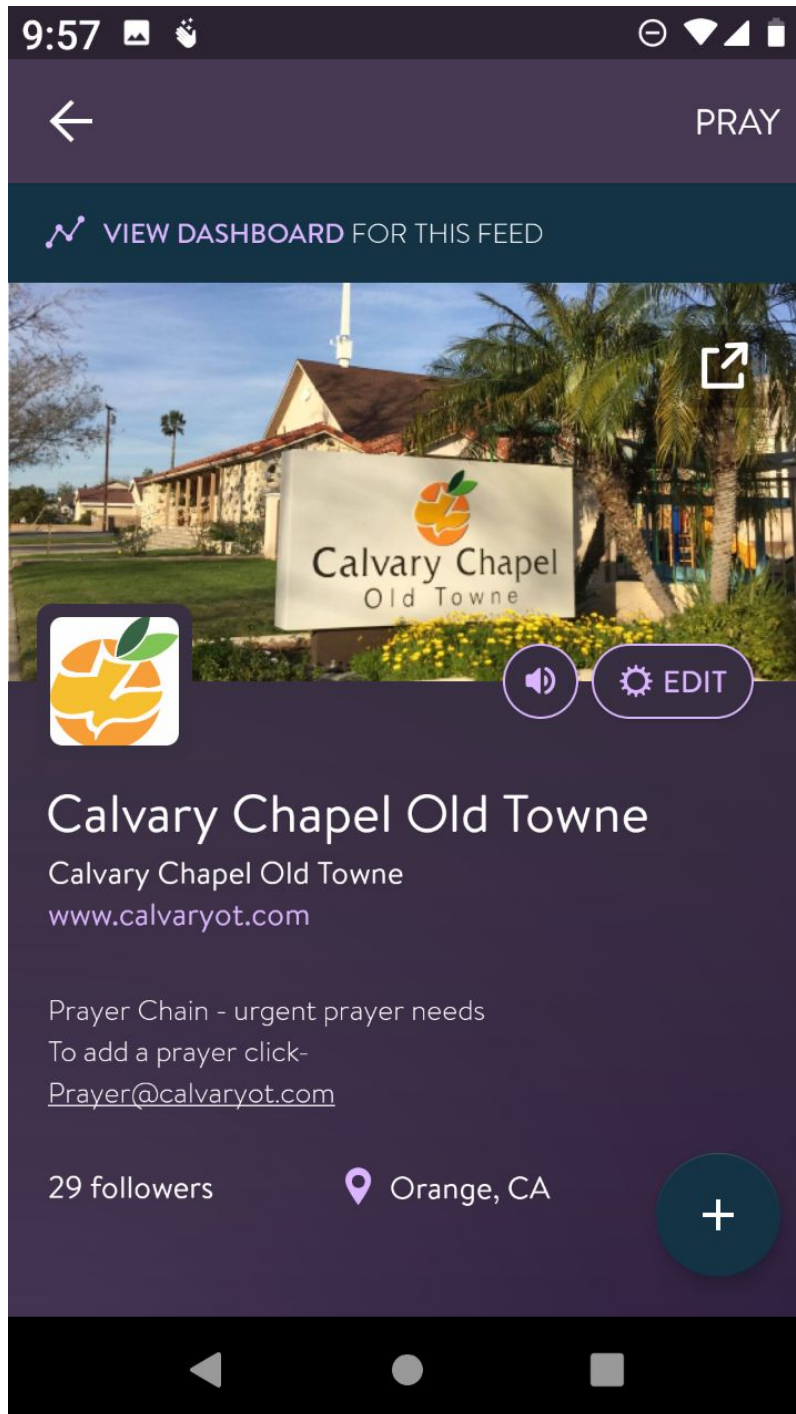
9:57

PRAY

VIEW DASHBOARD FOR THIS FEED

Calvary Chapel
Old Towne

EDIT

Calvary Chapel Old Towne

Calvary Chapel Old Towne
www.calvaryot.com

Prayer Chain - urgent prayer needs
To add a prayer click-
Prayer@calvaryot.com

29 followers

Orange, CA

+